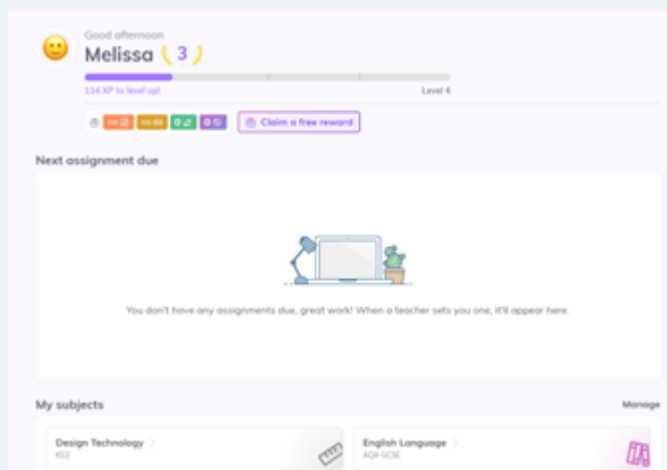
Good afternoon

Melissa ( 3 )

114 XP to level up!

Level 4

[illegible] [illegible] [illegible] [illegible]

Claim a free reward

Next assignment due

You don't have any assignments due, great work! When a teacher sets you one, it'll appear here.

My subjects

Manage

Design Technology
KS3

English Language
AQA GCSE